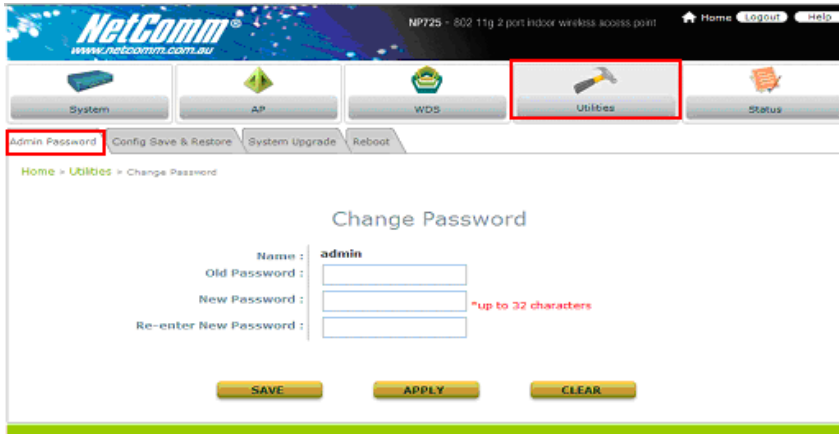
NetComm®
www.netcomm.com.au

NP725 - 802.11g 2 port indoor wireless access point

Home Logout Help

System AP WDS Utilities Status

Admin Password Config Save & Restore System Upgrade Reboot

Home > Utilities > Change Password

Change Password

Name : admin
Old Password :
New Password : *up to 32 characters
Re-enter New Password :

SAVE APPLY CLEAR